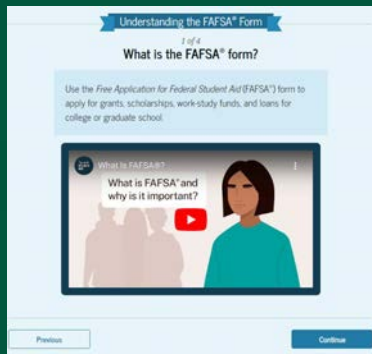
Understanding the FAFSA® Form

1 of 4

What is the FAFSA® form?

Use the Free Application for Federal Student Aid (FAFSA®) form to apply for grants, scholarships, work-study funds, and loans for college or graduate school.

What Is FAFSA®?

What is FAFSA® and why is it important?

Previous

Continue